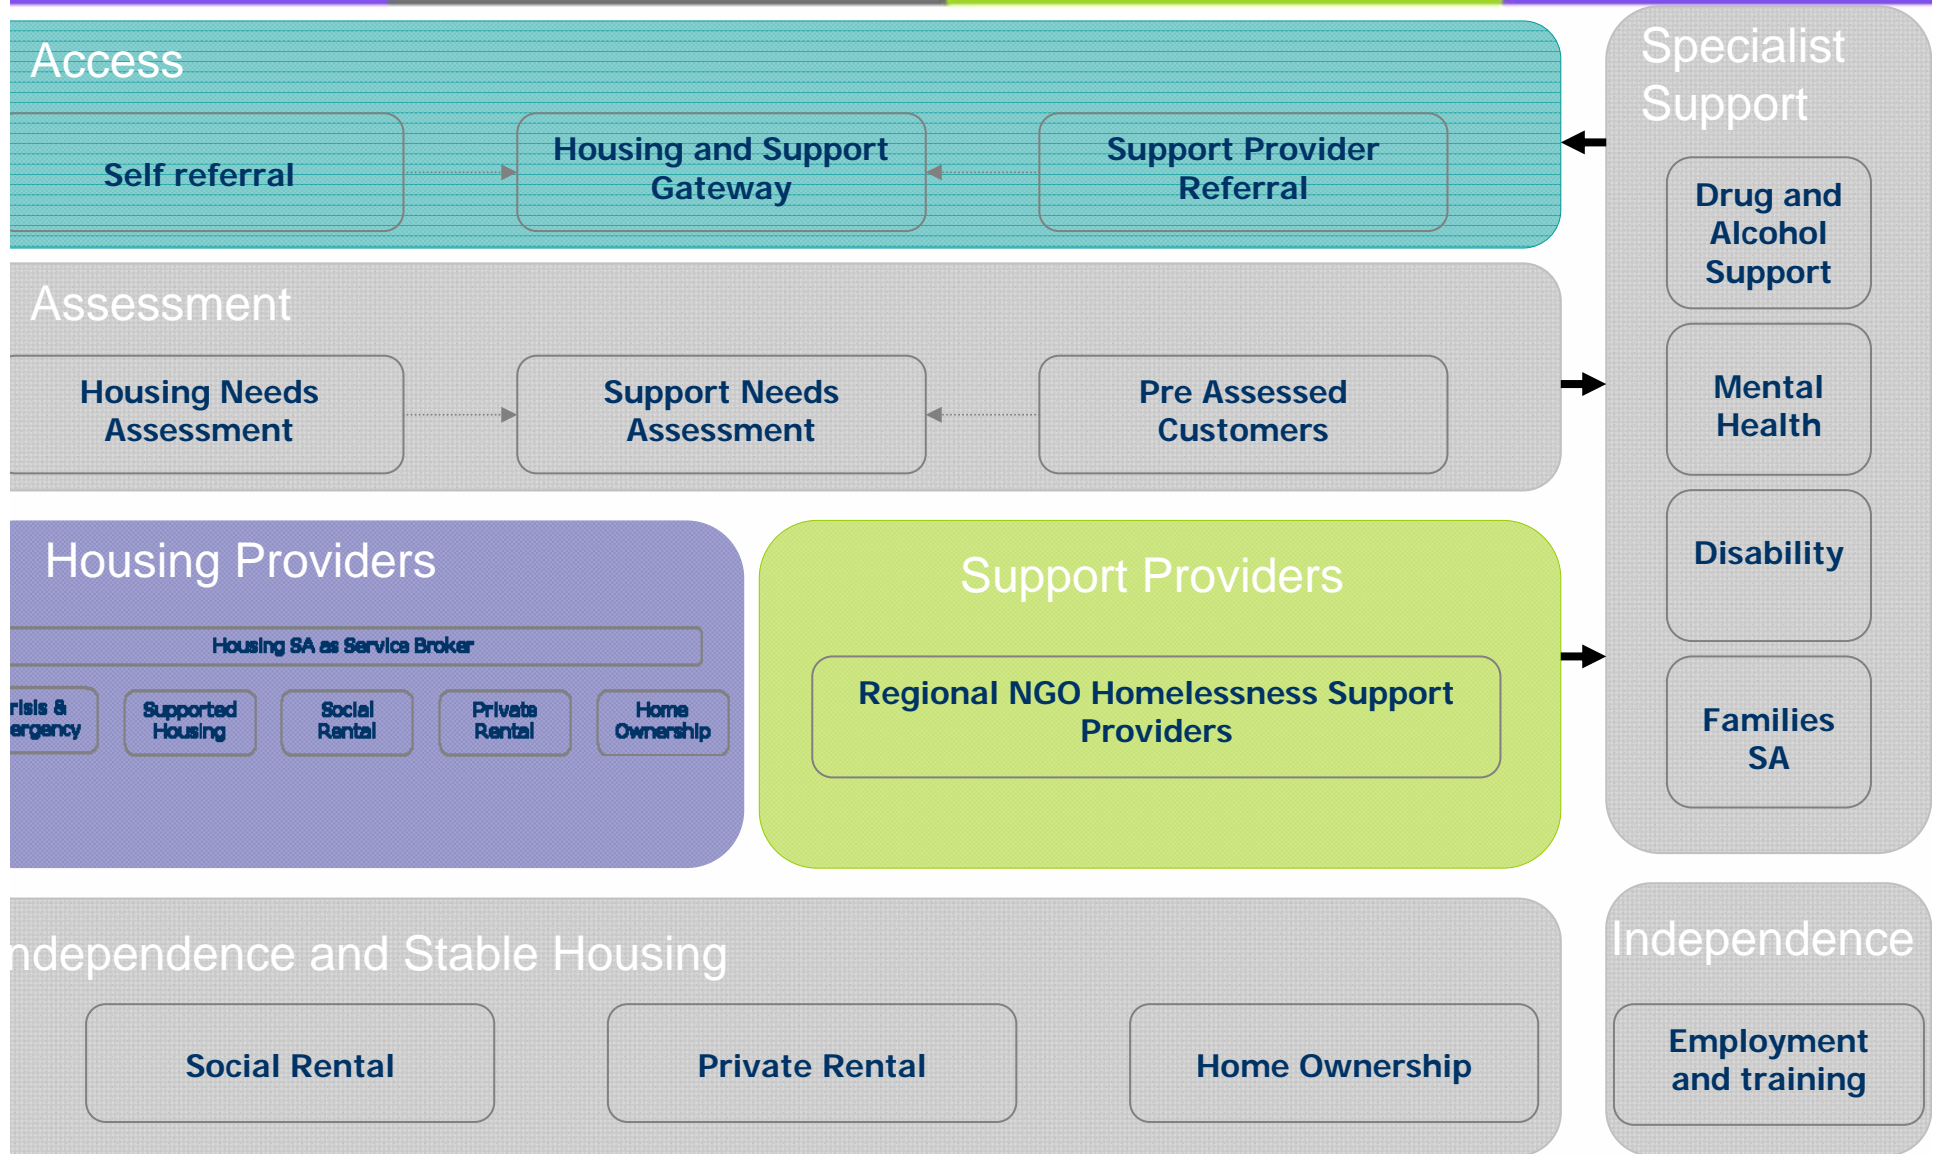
Access

Self referral

Housing and Support Gateway

Support Provider Referral

Specialist Support

Drug and Alcohol Support

Mental Health

Disability

Families SA

Assessment

Housing Needs Assessment

Support Needs Assessment

Pre Assessed Customers

Housing Providers

Housing SA as Service Broker

risis & ergency

Supported Housing

Social Rental

Private Rental

Home Ownership

Support Providers

Regional NGO Homelessness Support Providers

ndependence and Stable Housing

Social Rental

Private Rental

Home Ownership

Independence

Employment and training